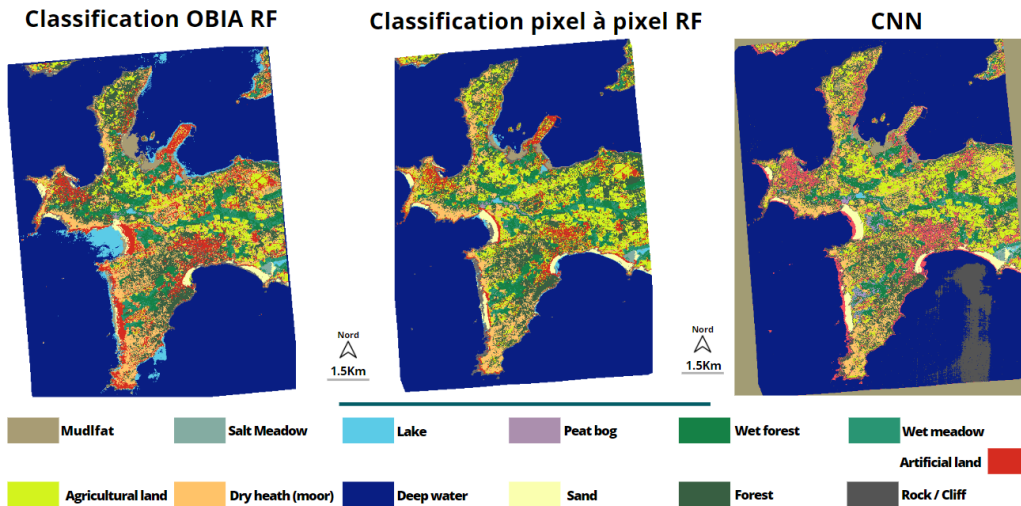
Classification OBIA RF

Classification pixel à pixel RF

CNN

Nord
1.5Km

Nord
1.5Km

Mudlfat
Salt Meadow
Lake
Peat bog
Wet forest
Wet meadow
Artificial land
Agricultural land
Dry heath (moor)
Deep water
Sand
Forest
Rock / Cliff